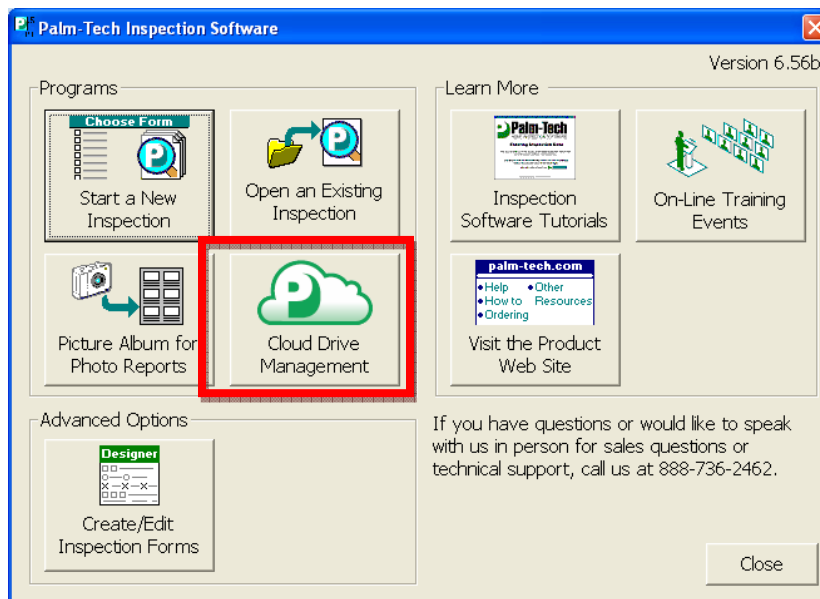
Palm-Tech Inspection Software

Version 6.56b

Programs

Choose Form

Start a New Inspection

Open an Existing Inspection

Picture Album for Photo Reports

Cloud Drive Management

Learn More

Palm-Tech

Inspection Software Tutorials

On-Line Training Events

palm-tech.com
•Help •Other
•How to Resources
•Ordering

Visit the Product Web Site

Advanced Options

Designer

Create/Edit Inspection Forms

If you have questions or would like to speak with us in person for sales questions or technical support, call us at 888-736-2462.

Close